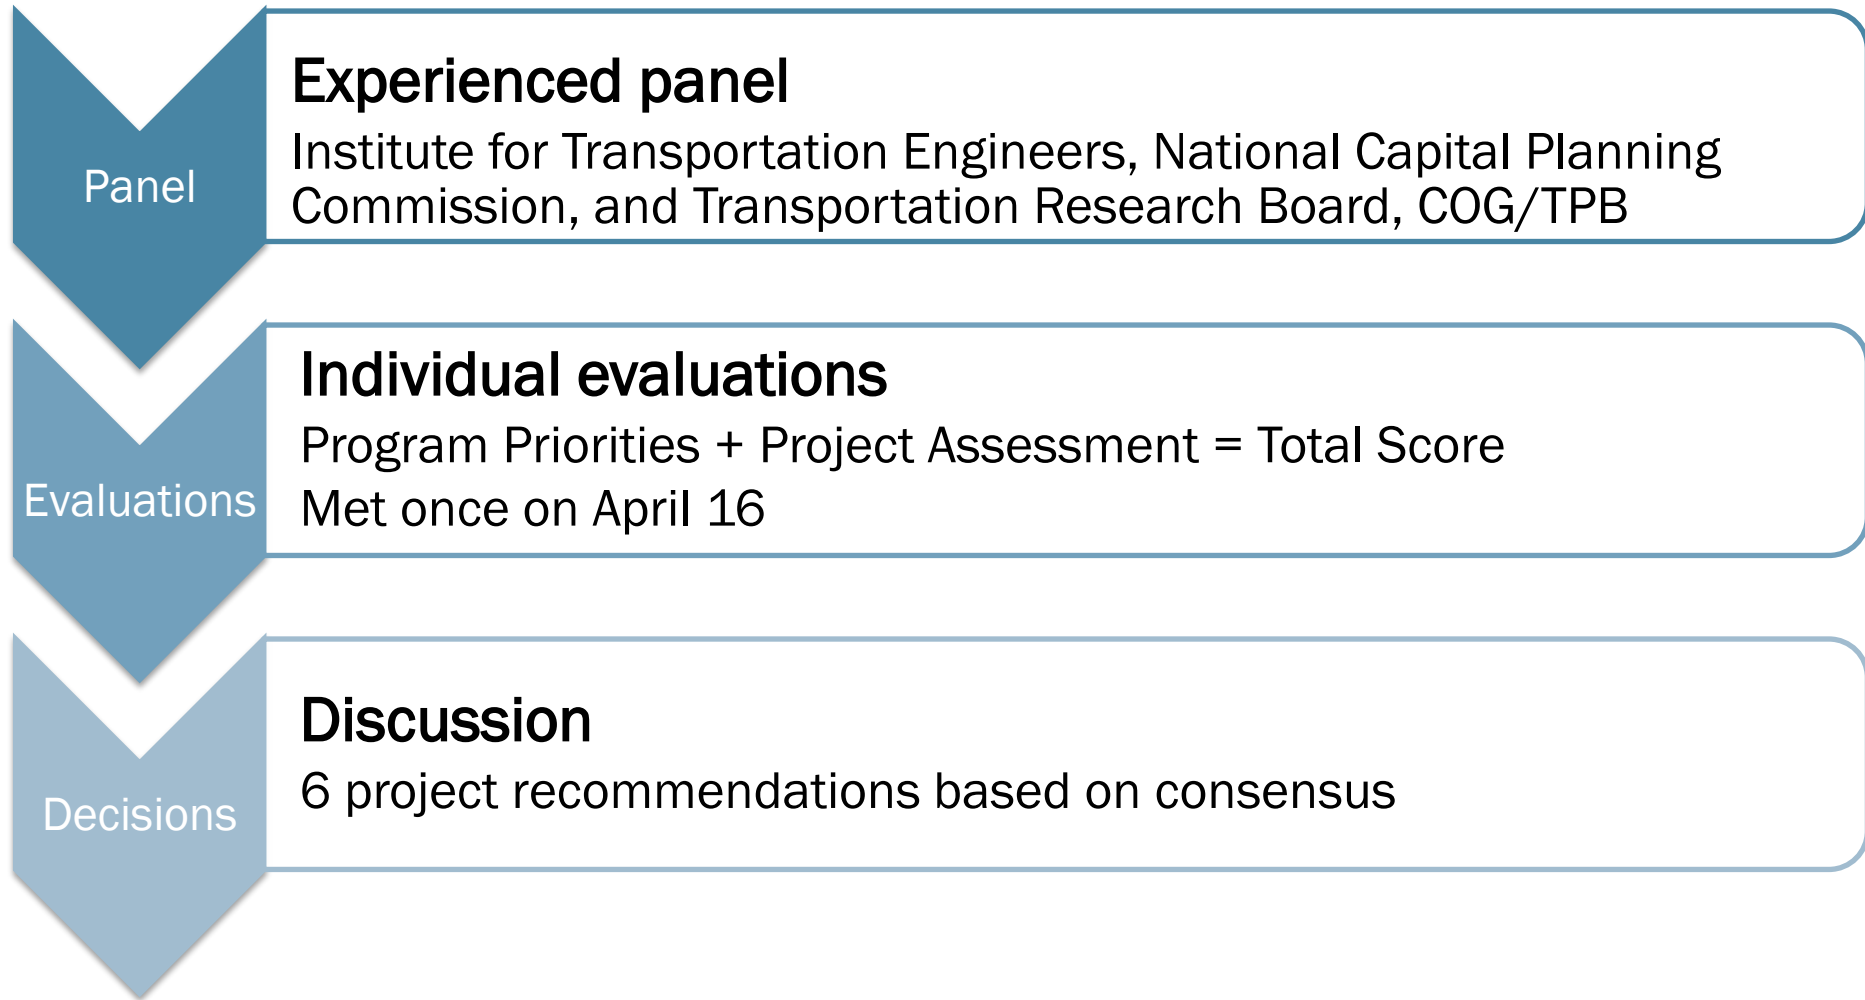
Panel

Experienced panel

Institute for Transportation Engineers, National Capital Planning Commission, and Transportation Research Board, COG/TPB

Evaluations

Individual evaluations

Program Priorities + Project Assessment = Total Score

Met once on April 16

Decisions

Discussion

6 project recommendations based on consensus